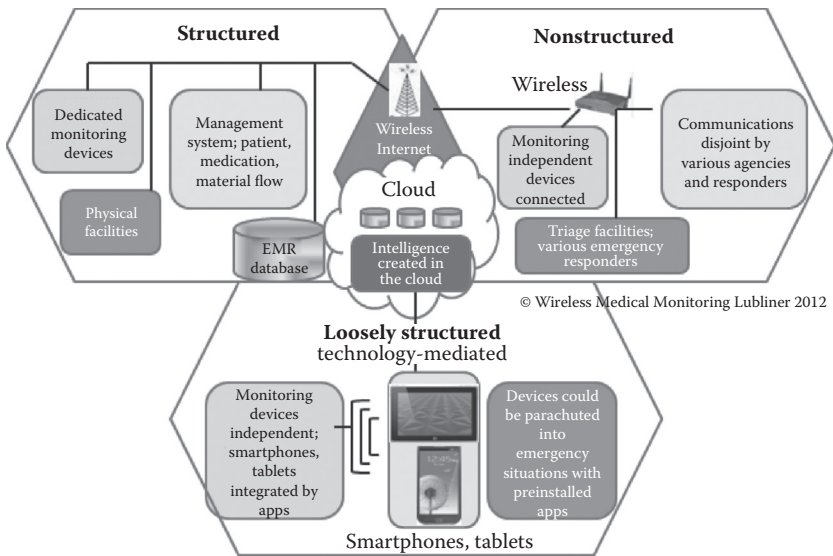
Structured

Nonstructured

Dedicated monitoring devices

Management system; patient, medication, material flow

Wireless Internet

Wireless

Monitoring independent devices connected

Communications disjoint by various agencies and responders

Physical facilities

Cloud

EMR database

Intelligence created in the cloud

Triage facilities; various emergency responders

© Wireless Medical Monitoring Lubliner 2012

Loosely structured
technology-mediated

Monitoring devices independent; smartphones, tablets integrated by apps

Devices could be parachuted into emergency situations with preinstalled apps

Smartphones, tablets